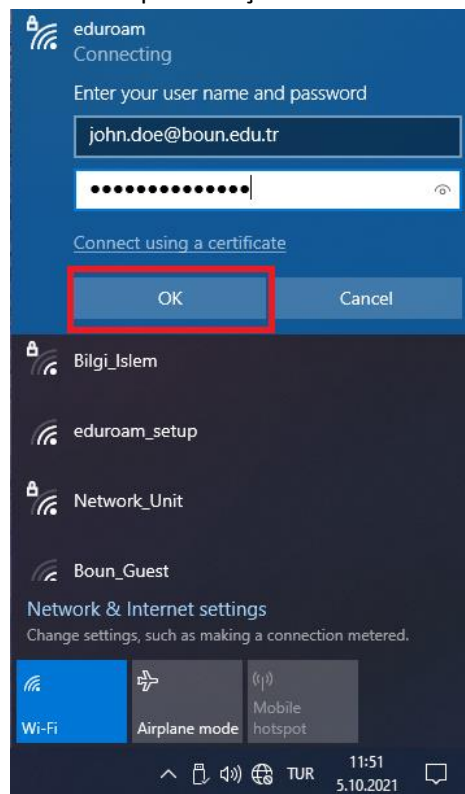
eduroam
Connecting

Enter your user name and password

john.doe@boun.edu.tr

••••••••••••••

Connect using a certificate

OK

Cancel

Bilgi_Islem

eduroam_setup

Network_Unit

Boun_Guest

Network & Internet settings
Change settings, such as making a connection metered.

Wi-Fi

Airplane mode

Mobile hotspot

TUR

11:51
5.10.2021